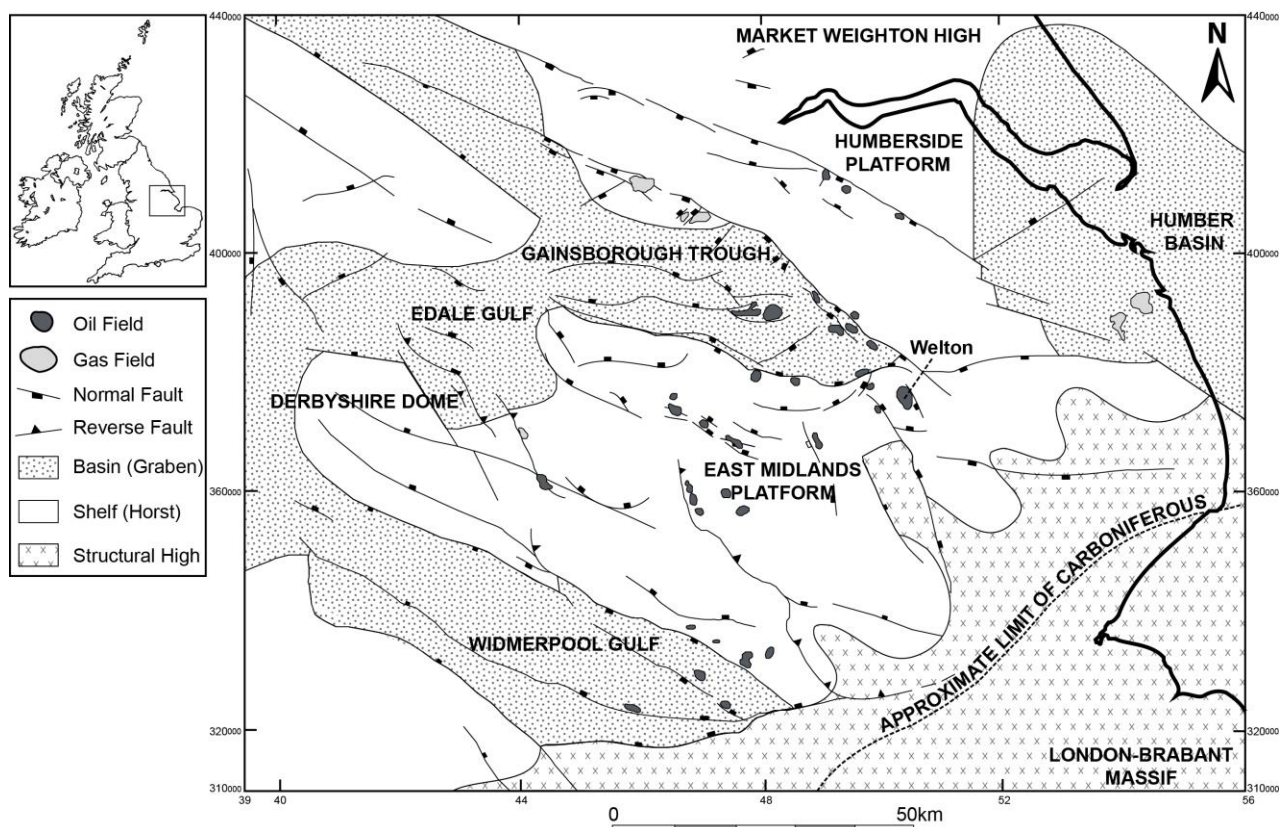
440000
440000
MARKET WEIGHTON HIGH
N
HUMBERSIDE PLATFORM
HUMBER BASIN
400000
400000
GAINSBOROUGH TROUGH
EDALE GULF
Oil Field
Gas Field
Normal Fault
Reverse Fault
Basin (Graben)
Shelf (Horst)
Structural High
Welton
DERBYSHIRE DOME
EAST MIDLANDS PLATFORM
360000
360000
APPROXIMATE LIMIT OF CARBONIFEROUS
WIDMERPOOL GULF
320000
320000
LONDON-BRABANT MASSIF
310000
310000
39
40
44
48
52
56
0
50km